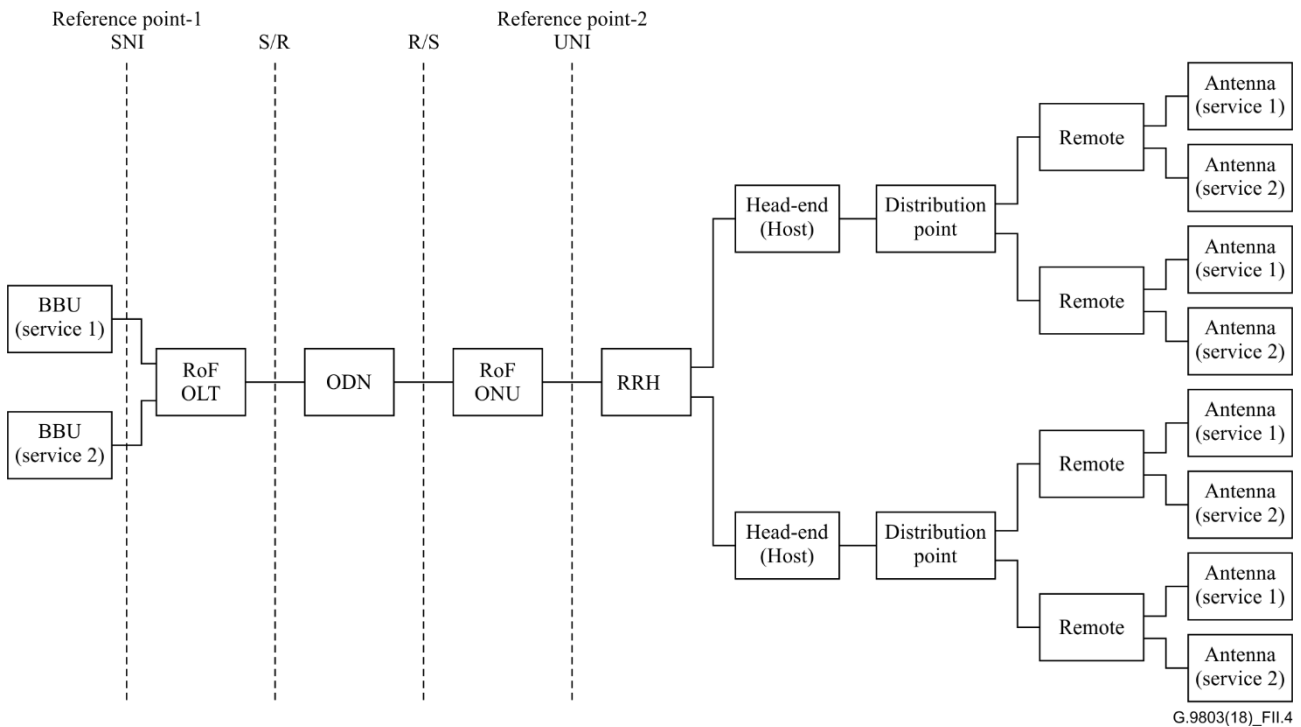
Reference point-1
SNI

S/R

R/S

Reference point-2
UNI

BBU
(service 1)

BBU
(service 2)

RoF
OLT

ODN

RoF
ONU

RRH

Head-end
(Host)

Distribution
point

Remote

Antenna
(service 1)

Antenna
(service 2)

Remote

Antenna
(service 1)

Antenna
(service 2)

Head-end
(Host)

Distribution
point

Remote

Antenna
(service 1)

Antenna
(service 2)

Remote

Antenna
(service 1)

Antenna
(service 2)

G.9803(18)_FII.4